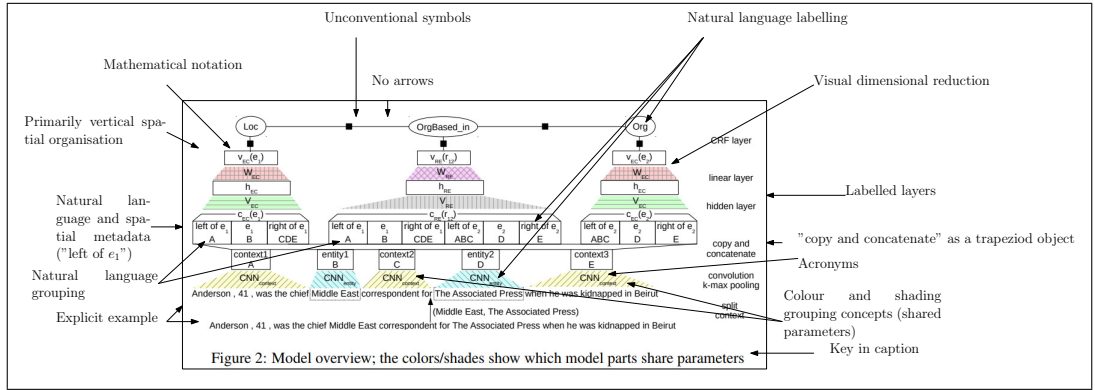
Unconventional symbols

Natural language labelling

Mathematical notation

No arrows

Visual dimensional reduction

Primarily vertical spatial organisation

Loc

OrgBased_in

Org

CRF layer

$v_{EC}(e_1)$

$v_{RE}(r_{12})$

$v_{EC}(e_2)$

$W_{EC}$

$W_{RE}$

$W_{EC}$

linear layer

$h_{EC}$

$h_{RE}$

$h_{EC}$

Labelled layers

$V_{EC}$

$V_{RE}$

$V_{EC}$

hidden layer

$c_{EC}(e_1)$

$c_{RE}(r_{12})$

$c_{EC}(e_2)$

Natural language and spatial metadata ("left of $e_1$")

| left of $e_1$ | $e_1$ | right of $e_1$ |
|---|---|---|
| A | B | CDE |

| left of $e_1$ | $e_1$ | right of $e_1$ | left of $e_2$ | $e_2$ | right of $e_2$ |
|---|---|---|---|---|---|
| A | B | CDE | ABC | D | E |

| left of $e_2$ | $e_2$ | right of $e_2$ |
|---|---|---|
| ABC | D | E |

copy and concatenate

"copy and concatenate" as a trapeziod object

context1 A

entity1 B

context2 C

entity2 D

context3 E

Natural language grouping

CNN context

CNN entity

CNN context

CNN entity

CNN context

convolution k-max pooling

Acronyms

Anderson , 41 , was the chief | Middle East | correspondent for | The Associated Press | when he was kidnapped in Beirut

Colour and shading grouping concepts (shared parameters)

split context

(Middle East, The Associated Press)

Explicit example

Anderson , 41 , was the chief Middle East correspondent for The Associated Press when he was kidnapped in Beirut

Figure 2: Model overview; the colors/shades show which model parts share parameters

Key in caption